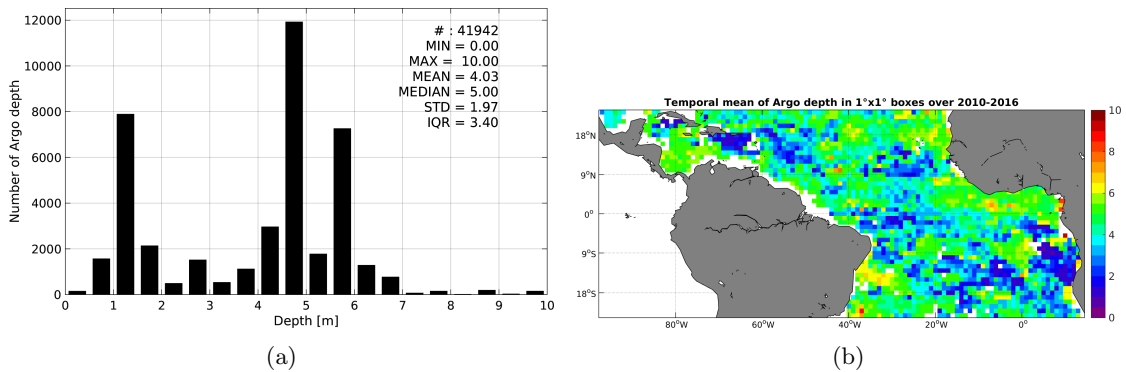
# : 41942
MIN = 0.00
MAX = 10.00
MEAN = 4.03
MEDIAN = 5.00
STD = 1.97
IQR = 3.40

Number of Argo depth
12000
10000
8000
6000
4000
2000
0
0 1 2 3 4 5 6 7 8 9 10
Depth [m]

(a)

Temporal mean of Argo depth in 1°x1° boxes over 2010-2016

18°N
9°N
0°
9°S
18°S
80°W 60°W 40°W 20°W 0°

10
8
6
4
2
0

(b)